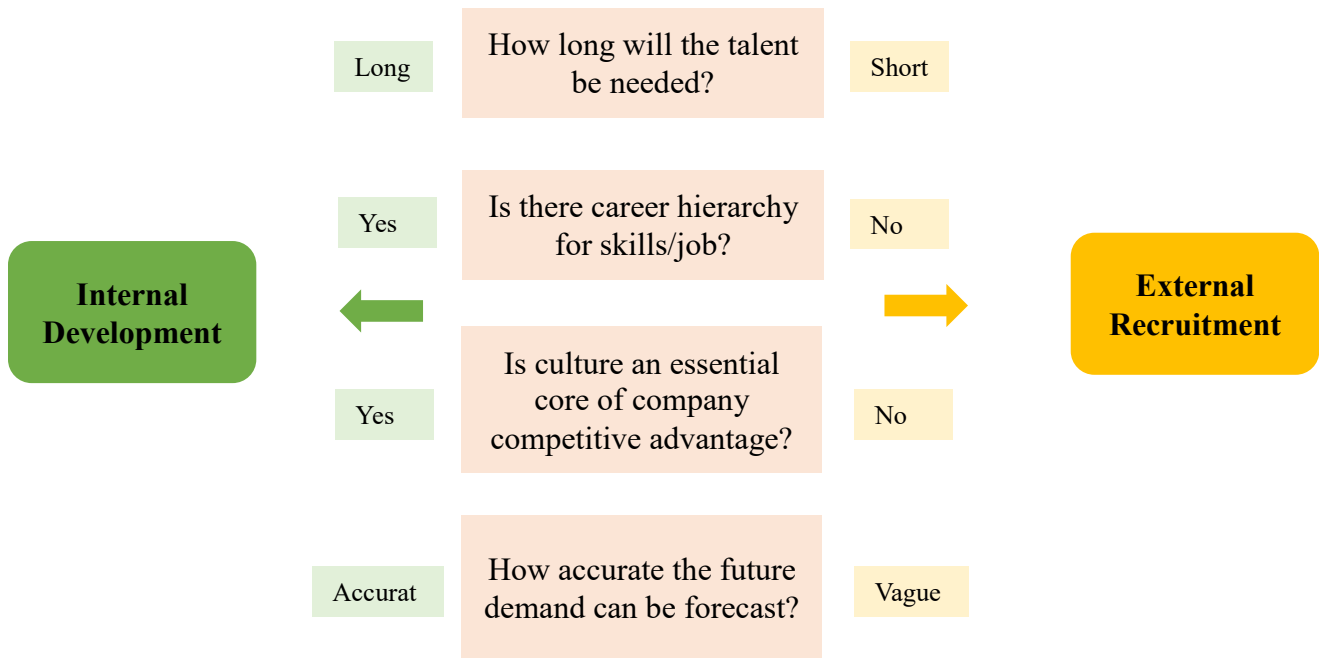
Long

How long will the talent be needed?

Short

Yes

Is there career hierarchy for skills/job?

No

Internal Development

External Recruitment

Yes

Is culture an essential core of company competitive advantage?

No

Accurat

How accurate the future demand can be forecast?

Vague